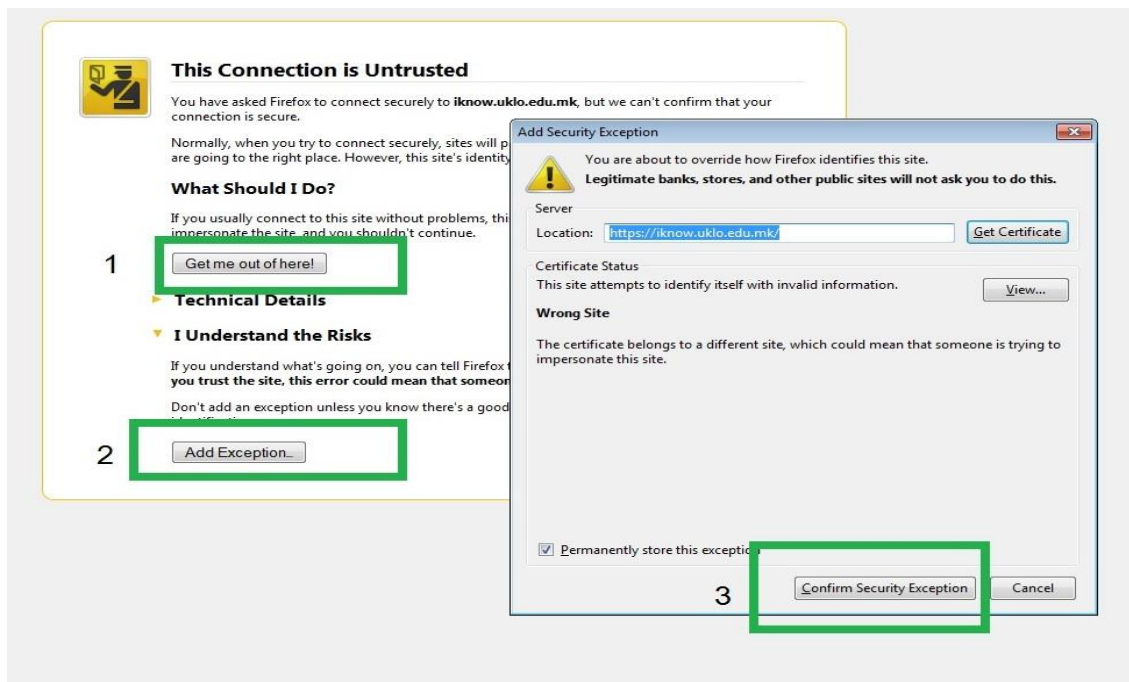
This Connection is Untrusted

You have asked Firefox to connect securely to **iknow.uklo.edu.mk**, but we can't confirm that your connection is secure.

Normally, when you try to connect securely, sites will p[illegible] are going to the right place. However, this site's identity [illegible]

What Should I Do?

If you usually connect to this site without problems, thi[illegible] impersonate the site, and you shouldn't continue.

1

Get me out of here!

Technical Details

I Understand the Risks

If you understand what's going on, you can tell Firefox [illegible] **you trust the site, this error could mean that someon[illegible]**

Don't add an exception unless you know there's a good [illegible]

2

Add Exception...

Add Security Exception

You are about to override how Firefox identifies this site.
**Legitimate banks, stores, and other public sites will not ask you to do this.**

Server

Location: https://iknow.uklo.edu.mk/

Get Certificate

Certificate Status

This site attempts to identify itself with invalid information.

View...

**Wrong Site**

The certificate belongs to a different site, which could mean that someone is trying to impersonate this site.

Permanently store this exceptio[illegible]

3

Confirm Security Exception

Cancel